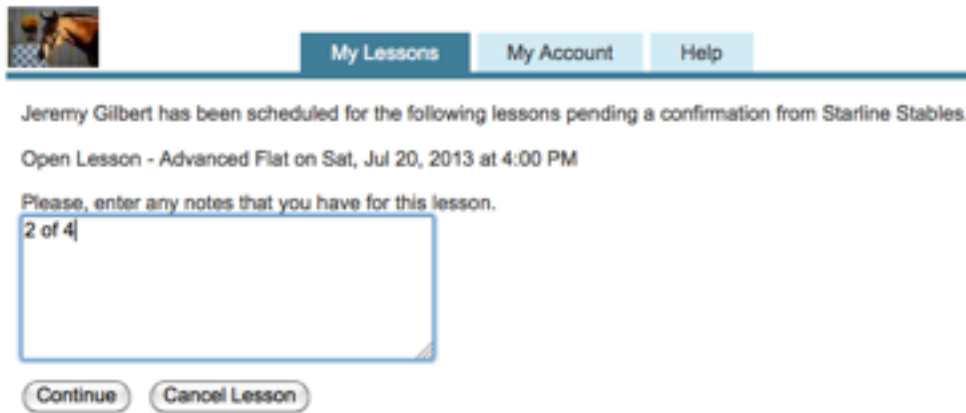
My Lessons | My Account | Help

Jeremy Gilbert has been scheduled for the following lessons pending a confirmation from Starline Stables.

Open Lesson - Advanced Flat on Sat, Jul 20, 2013 at 4:00 PM

Please, enter any notes that you have for this lesson.

2 of 4

Continue   Cancel Lesson